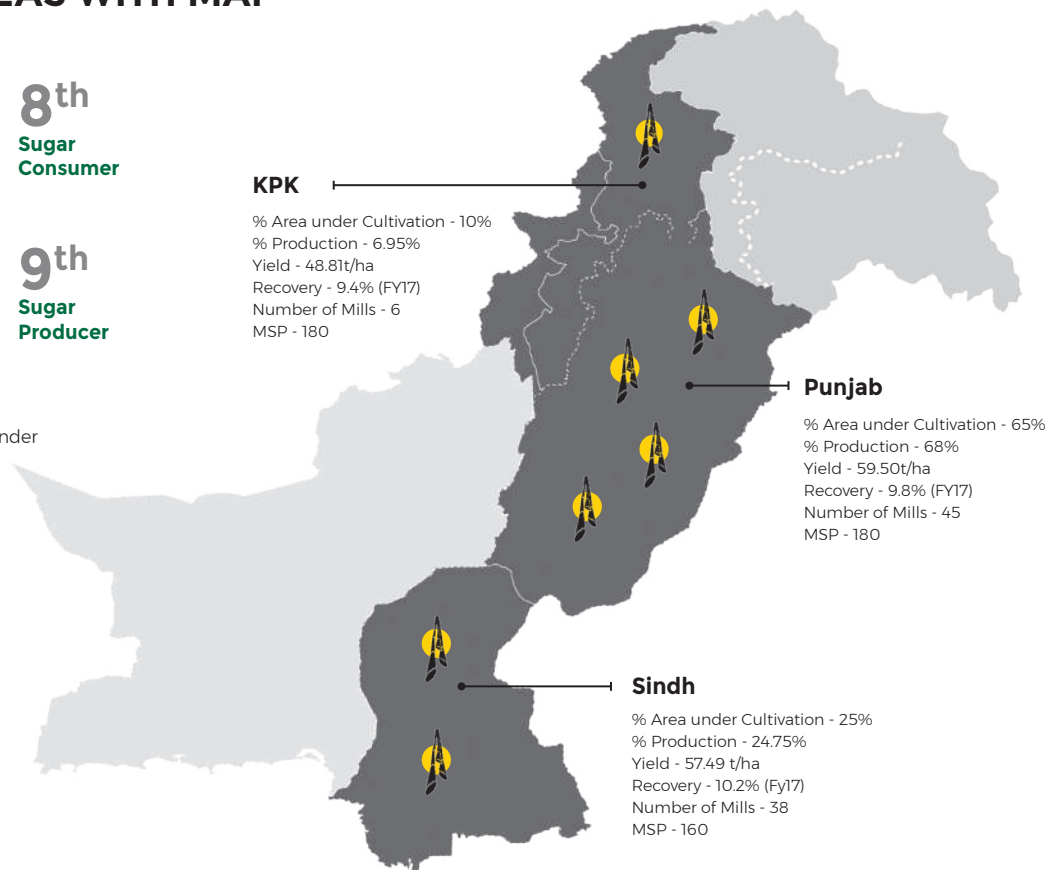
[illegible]EAS WITH MAP

8th
Sugar Consumer

9th
Sugar Producer

nder

KPK

% Area under Cultivation - 10%
% Production - 6.95%
Yield - 48.81t/ha
Recovery - 9.4% (FY17)
Number of Mills - 6
MSP - 180

Punjab

% Area under Cultivation - 65%
% Production - 68%
Yield - 59.50t/ha
Recovery - 9.8% (FY17)
Number of Mills - 45
MSP - 180

Sindh

% Area under Cultivation - 25%
% Production - 24.75%
Yield - 57.49 t/ha
Recovery - 10.2% (Fy17)
Number of Mills - 38
MSP - 160